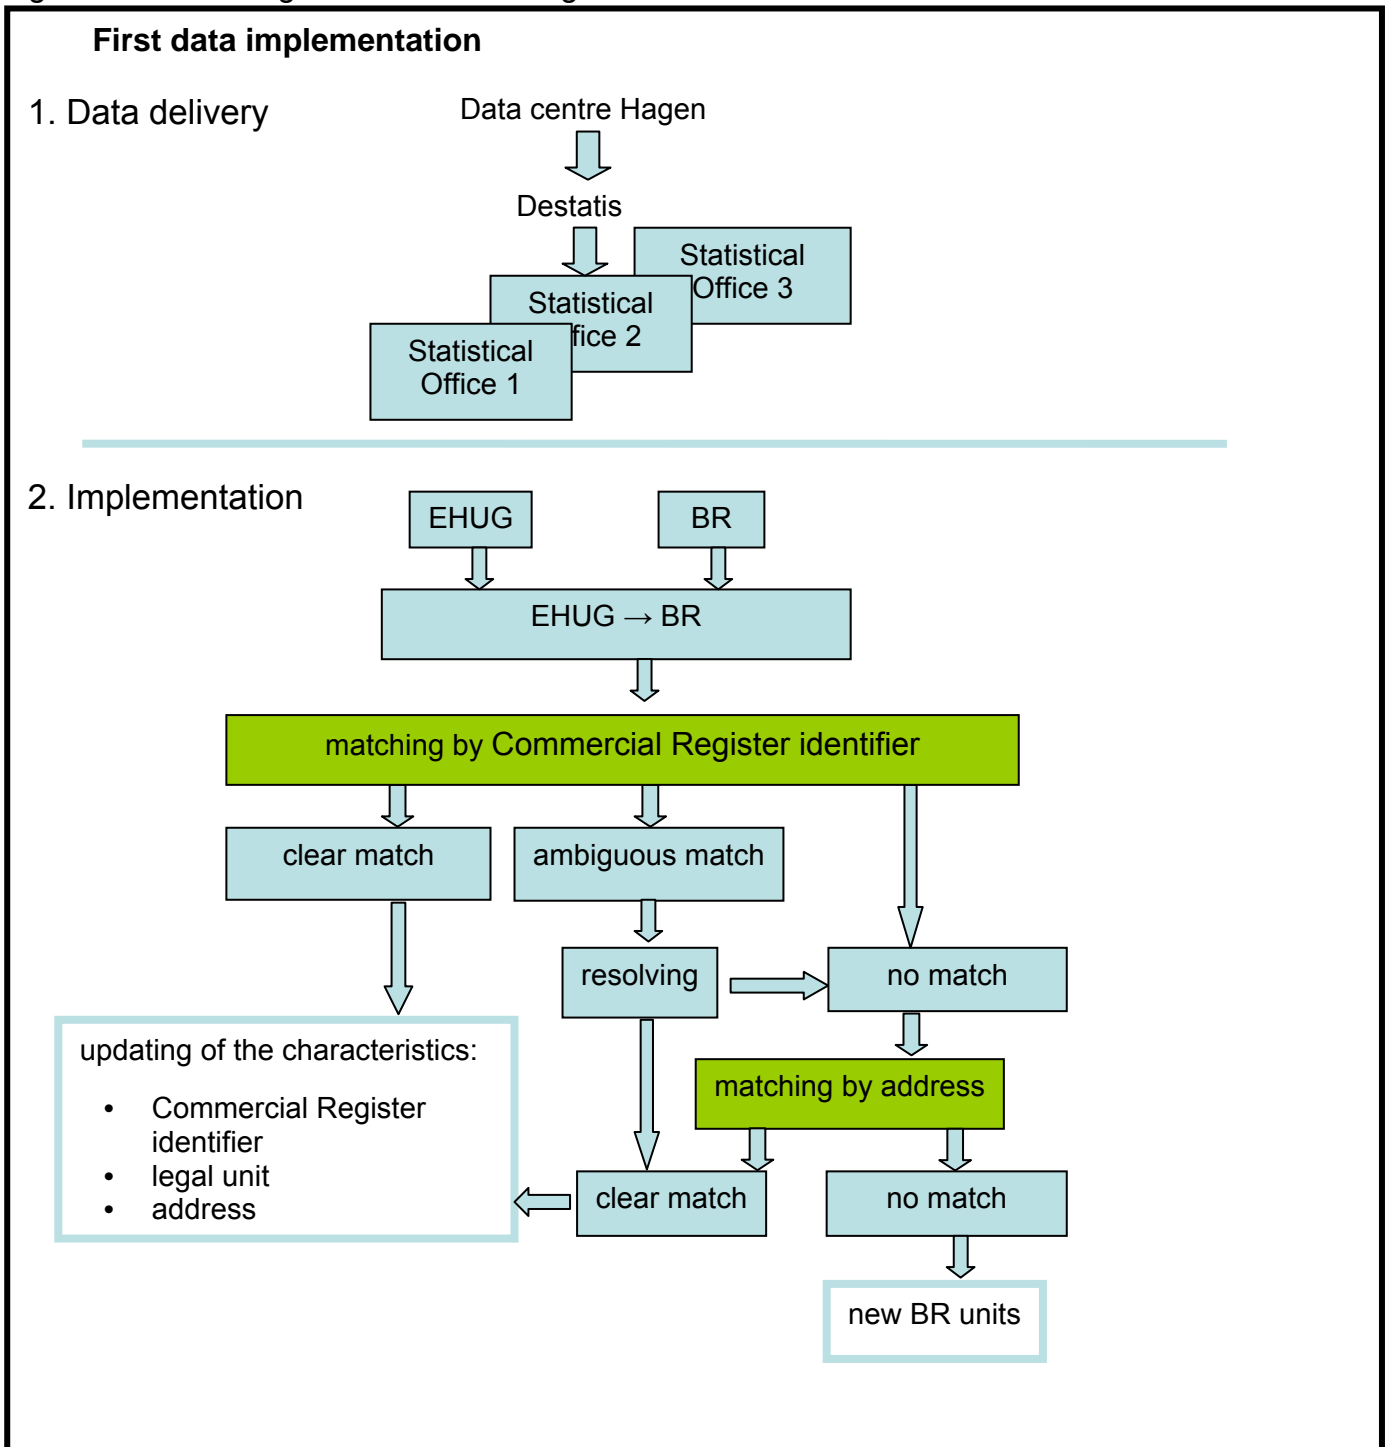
First data implementation

1. Data delivery

Data centre Hagen

Destatis

Statistical Office 3

Statistical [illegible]fice 2

Statistical Office 1

2. Implementation

EHUG

BR

EHUG → BR

matching by Commercial Register identifier

clear match

ambiguous match

resolving

no match

updating of the characteristics:

- Commercial Register identifier
- legal unit
- address

matching by address

clear match

no match

new BR units